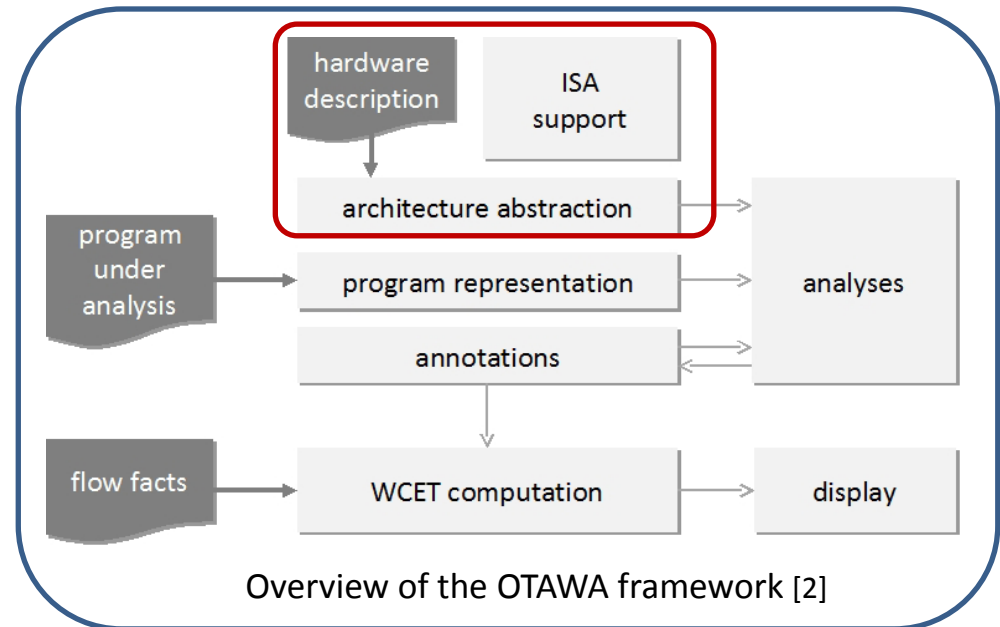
hardware description

ISA support

architecture abstraction

program under analysis

program representation

analyses

annotations

flow facts

WCET computation

display

Overview of the OTAWA framework [2]